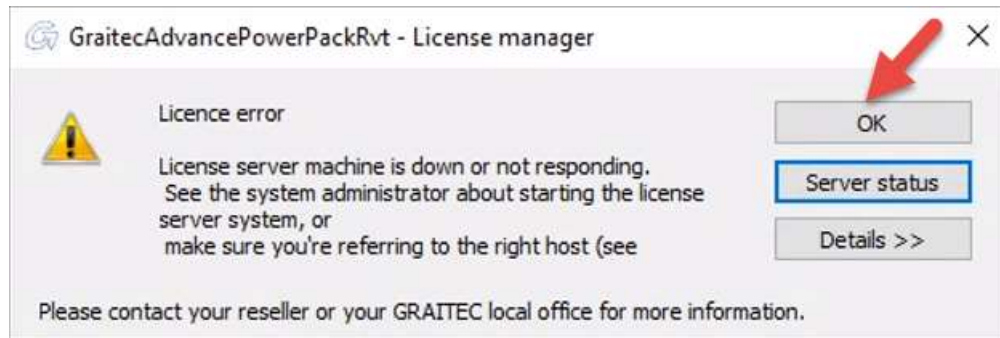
GraitecAdvancePowerPackRvt - License manager

×

Licence error

License server machine is down or not responding.
See the system administrator about starting the license server system, or
make sure you're referring to the right host (see

OK

Server status

Details >>

Please contact your reseller or your GRAITEC local office for more information.